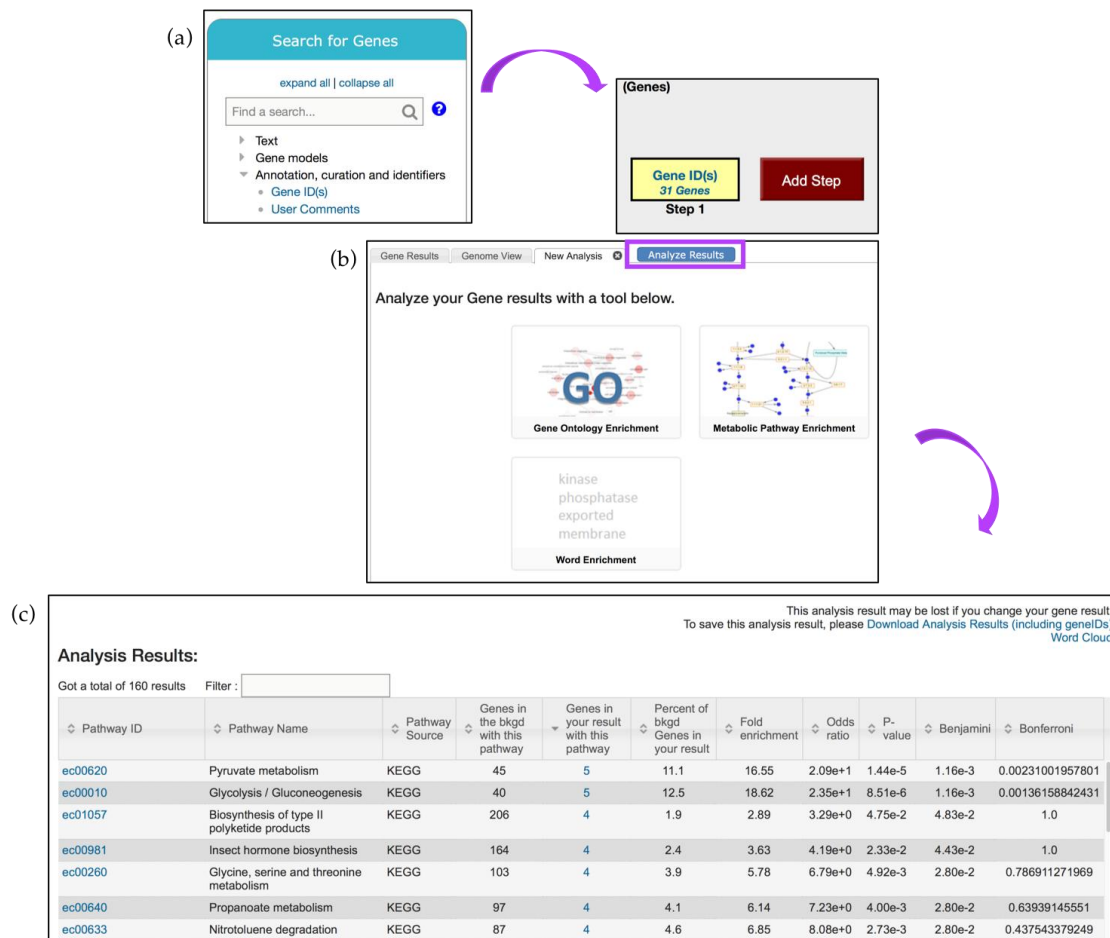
(a)

Search for Genes

expand all | collapse all

Find a search...

Text
Gene models
Annotation, curation and identifiers
Gene ID(s)
User Comments

(Genes)

Gene ID(s)
31 Genes
Step 1

Add Step

(b)

Gene Results | Genome View | New Analysis | Analyze Results

Analyze your Gene results with a tool below.

GO

Gene Ontology Enrichment

Metabolic Pathway Enrichment

kinase
phosphatase
exported
membrane

Word Enrichment

(c)

This analysis result may be lost if you change your gene result
To save this analysis result, please Download Analysis Results (including geneIDs)
Word Cloud

Analysis Results:

Got a total of 160 results Filter :

| Pathway ID | Pathway Name | Pathway Source | Genes in the bkgd with this pathway | Genes in your result with this pathway | Percent of bkgd Genes in your result | Fold enrichment | Odds ratio | P-value | Benjamini | Bonferroni |
|---|---|---|---|---|---|---|---|---|---|---|
| ec00620 | Pyruvate metabolism | KEGG | 45 | 5 | 11.1 | 16.55 | 2.09e+1 | 1.44e-5 | 1.16e-3 | 0.00231001957801 |
| ec00010 | Glycolysis / Gluconeogenesis | KEGG | 40 | 5 | 12.5 | 18.62 | 2.35e+1 | 8.51e-6 | 1.16e-3 | 0.00136158842431 |
| ec01057 | Biosynthesis of type II polyketide products | KEGG | 206 | 4 | 1.9 | 2.89 | 3.29e+0 | 4.75e-2 | 4.83e-2 | 1.0 |
| ec00981 | Insect hormone biosynthesis | KEGG | 164 | 4 | 2.4 | 3.63 | 4.19e+0 | 2.33e-2 | 4.43e-2 | 1.0 |
| ec00260 | Glycine, serine and threonine metabolism | KEGG | 103 | 4 | 3.9 | 5.78 | 6.79e+0 | 4.92e-3 | 2.80e-2 | 0.786911271969 |
| ec00640 | Propanoate metabolism | KEGG | 97 | 4 | 4.1 | 6.14 | 7.23e+0 | 4.00e-3 | 2.80e-2 | 0.63939145551 |
| ec00633 | Nitrotoluene degradation | KEGG | 87 | 4 | 4.6 | 6.85 | 8.08e+0 | 2.73e-3 | 2.80e-2 | 0.437543379249 |